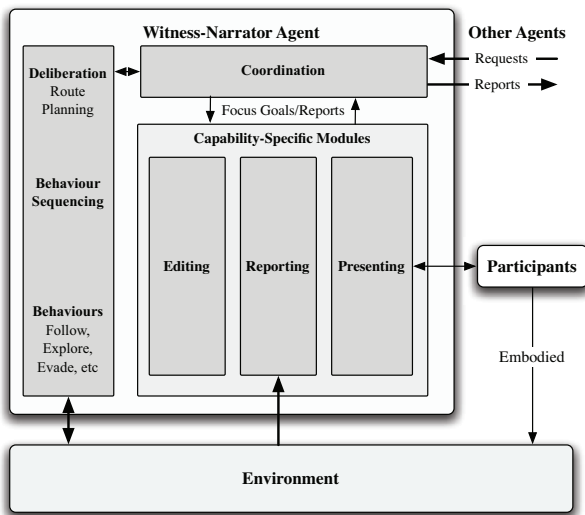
Witness-Narrator Agent

Other Agents

Requests

Reports

Deliberation
Route Planning

Coordination

Focus Goals/Reports

Capability-Specific Modules

Behaviour Sequencing

Editing

Reporting

Presenting

Participants

Behaviours
Follow, Explore, Evade, etc

Embodied

Environment